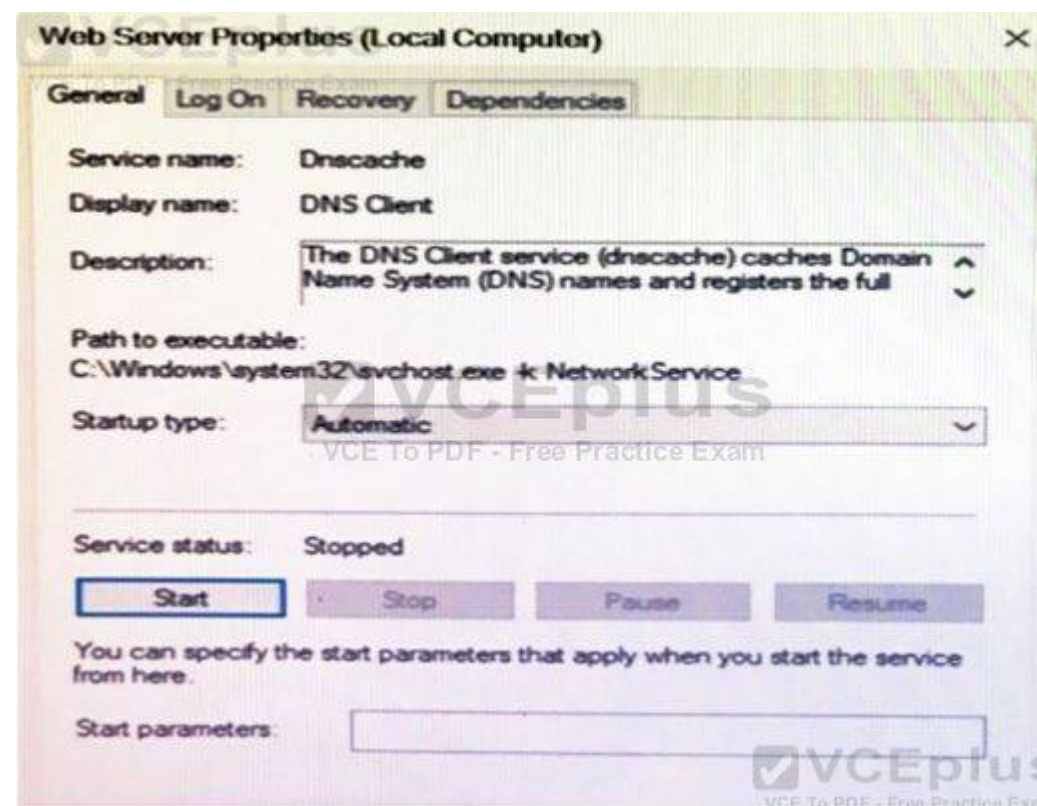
Web Server Properties (Local Computer)

×

General | Log On | Recovery | Dependencies

Service name: Dnscache

Display name: DNS Client

Description: The DNS Client service (dnscache) caches Domain Name System (DNS) names and registers the full

Path to executable:
C:\Windows\system32\svchost.exe -k NetworkService

VCEplus

Startup type: Automatic

VCE To PDF - Free Practice Exam

Service status: Stopped

Start | Stop | Pause | Resume

You can specify the start parameters that apply when you start the service from here.

Start parameters:

VCEplus

VCE To PDF - Free Practice Exam